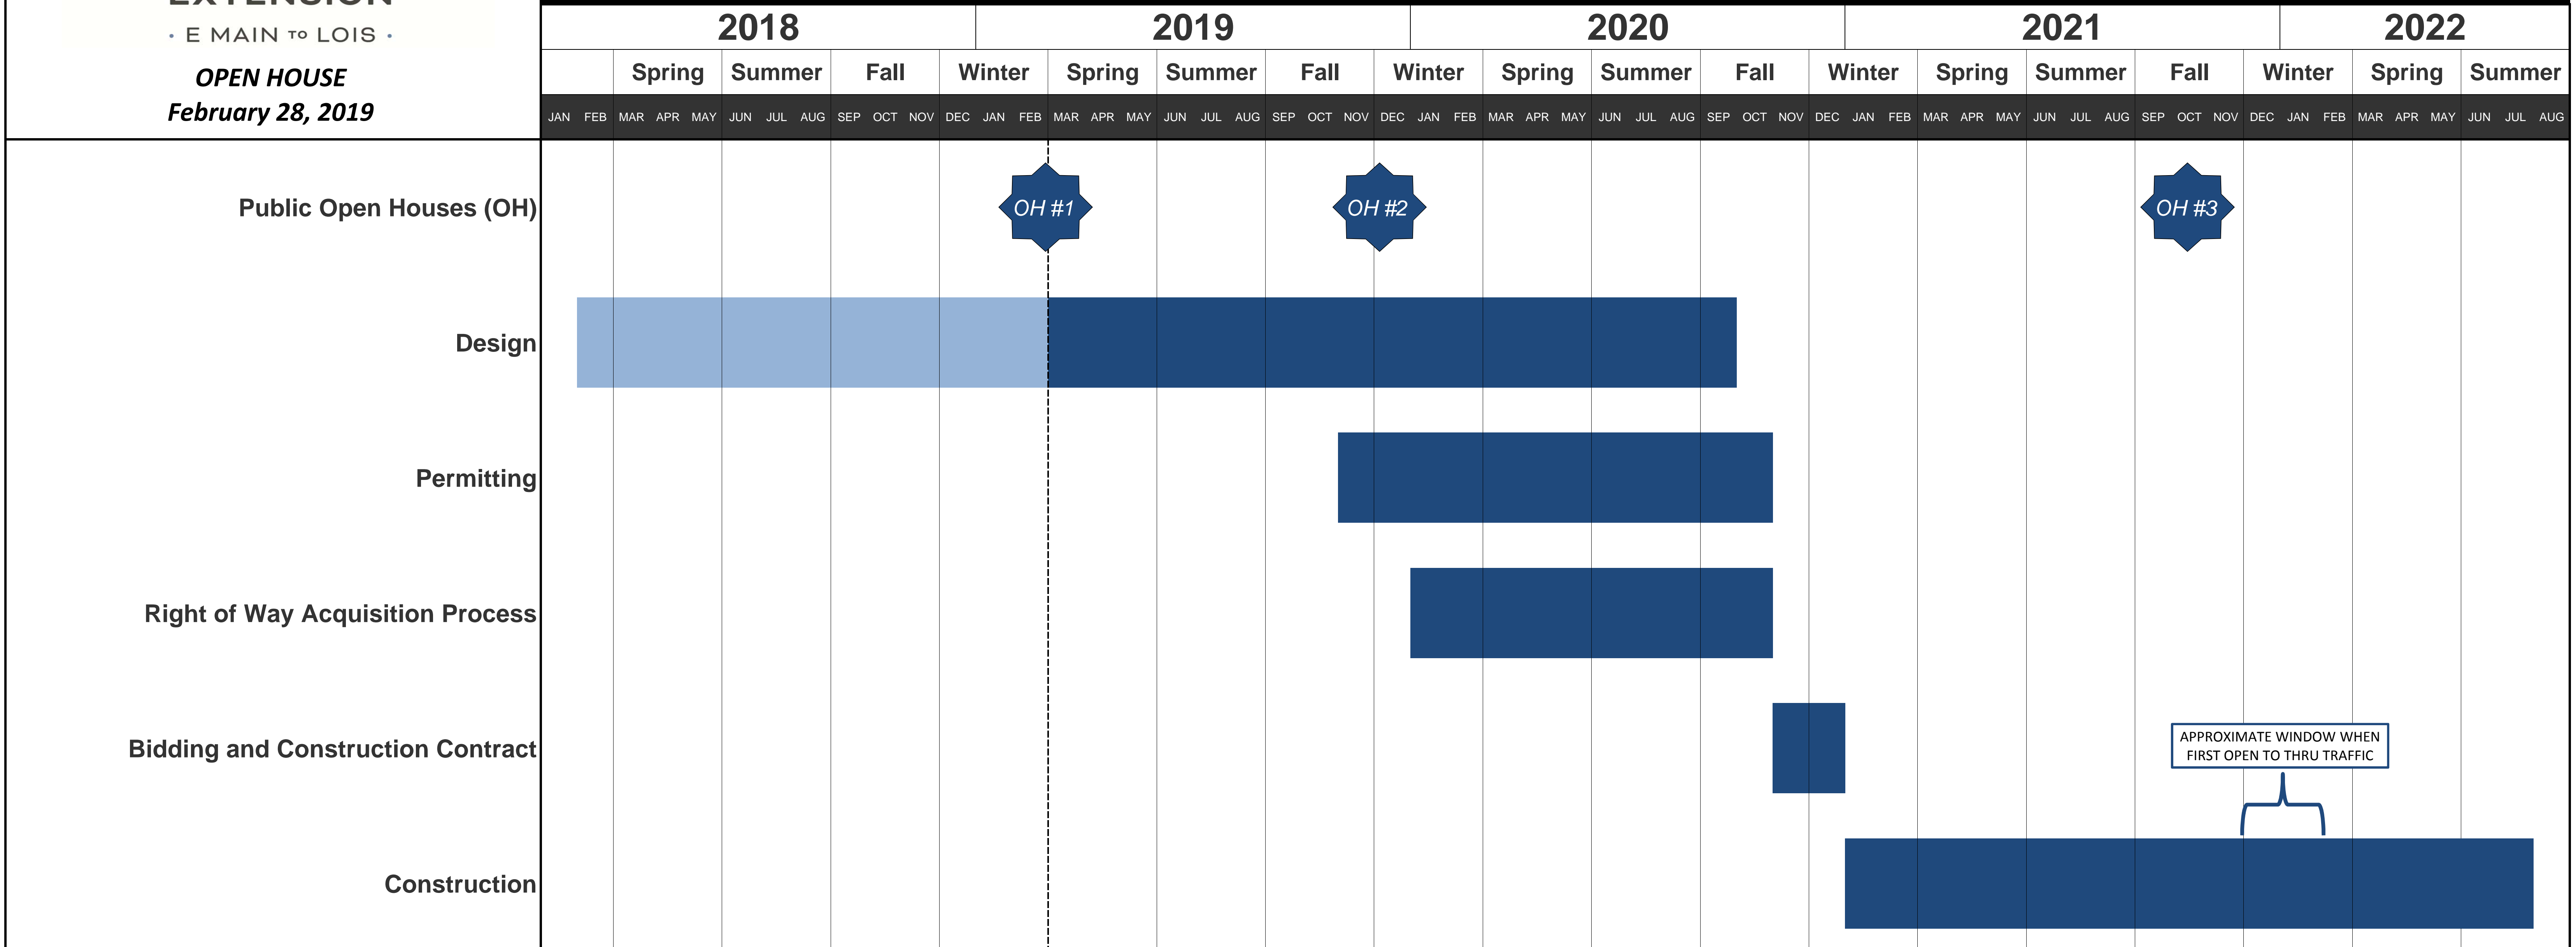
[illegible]
· E MAIN TO LOIS ·
OPEN HOUSE
February 28, 2019

| 2018 | 2019 | 2020 | 2021 | 2022 |
|---|---|---|---|---|

Spring Summer Fall Winter Spring Summer Fall Winter Spring Summer Fall Winter Spring Summer Fall Winter Spring Summer

JAN FEB MAR APR MAY JUN JUL AUG SEP OCT NOV DEC JAN FEB MAR APR MAY JUN JUL AUG SEP OCT NOV DEC JAN FEB MAR APR MAY JUN JUL AUG SEP OCT NOV DEC JAN FEB MAR APR MAY JUN JUL AUG SEP OCT NOV DEC JAN FEB MAR APR MAY JUN JUL AUG

Public Open Houses (OH)
OH #1
OH #2
OH #3

Design

Permitting

Right of Way Acquisition Process

Bidding and Construction Contract

APPROXIMATE WINDOW WHEN FIRST OPEN TO THRU TRAFFIC

Construction